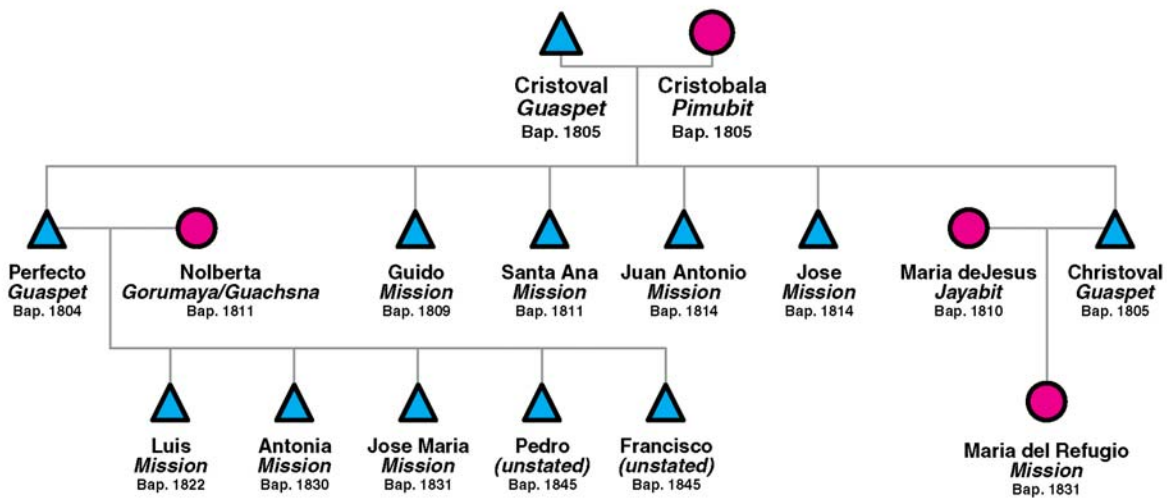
Cristoval
*Guaspet*
Bap. 1805

Cristobala
*Pimubit*
Bap. 1805

Perfecto
*Guaspet*
Bap. 1804

Nolberta
*Gorumaya/Guachsna*
Bap. 1811

Guido
*Mission*
Bap. 1809

Santa Ana
*Mission*
Bap. 1811

Juan Antonio
*Mission*
Bap. 1814

Jose
*Mission*
Bap. 1814

Maria deJesus
*Jayabit*
Bap. 1810

Christoval
*Guaspet*
Bap. 1805

Luis
*Mission*
Bap. 1822

Antonia
*Mission*
Bap. 1830

Jose Maria
*Mission*
Bap. 1831

Pedro
*(unstated)*
Bap. 1845

Francisco
*(unstated)*
Bap. 1845

Maria del Refugio
*Mission*
Bap. 1831